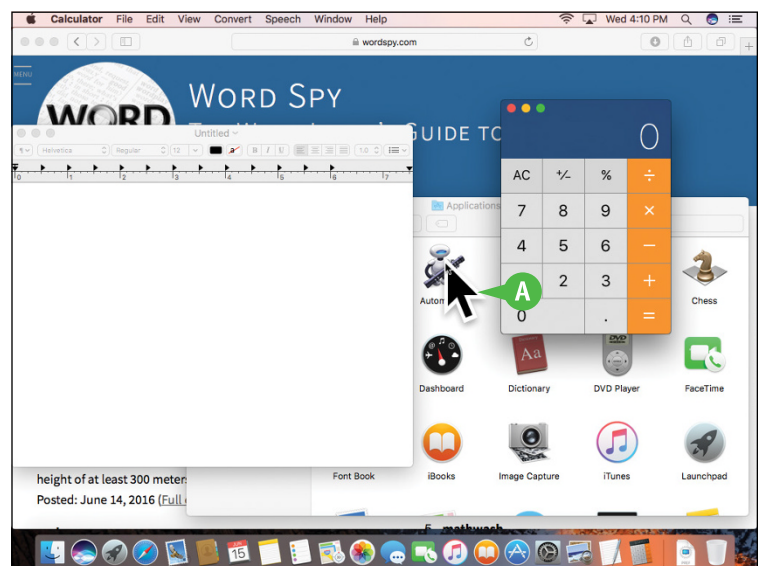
Calculator File Edit View Convert Speech Window Help
Wed 4:10 PM

wordspy.com

MENU

WORD

WORD SPY

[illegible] GUIDE TO

Untitled

Helvetica Regular 12 B I U 1.0

0 1 2 3 4 5 6 7

Applications

0

| AC | +/- | % | ÷ |
|---|---|---|---|
| 7 | 8 | 9 | × |
| 4 | 5 | 6 | − |
| 1 | 2 | 3 | + |
| 0 | | . | = |

A

Autom

Chess

Dashboard

Dictionary

DVD Player

FaceTime

Font Book

iBooks

Image Capture

iTunes

Launchpad

height of at least 300 meter

Posted: June 14, 2016 (Full

5. mathwash

15